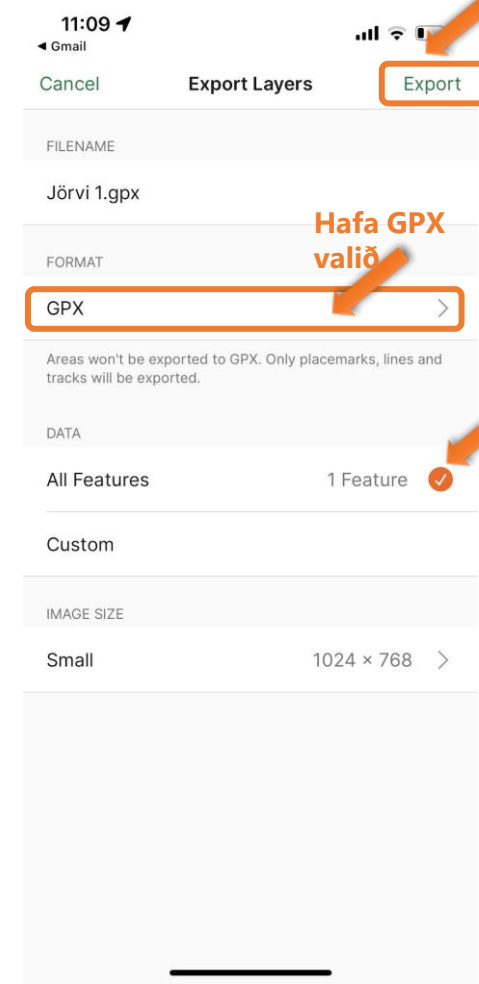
11:09
◂ Gmail

Cancel Export Layers Export

FILENAME

Jörvi 1.gpx

Hafa GPX valið

FORMAT

GPX

Areas won't be exported to GPX. Only placemarks, lines and tracks will be exported.

DATA

All Features 1 Feature

Custom

IMAGE SIZE

Small 1024 × 768